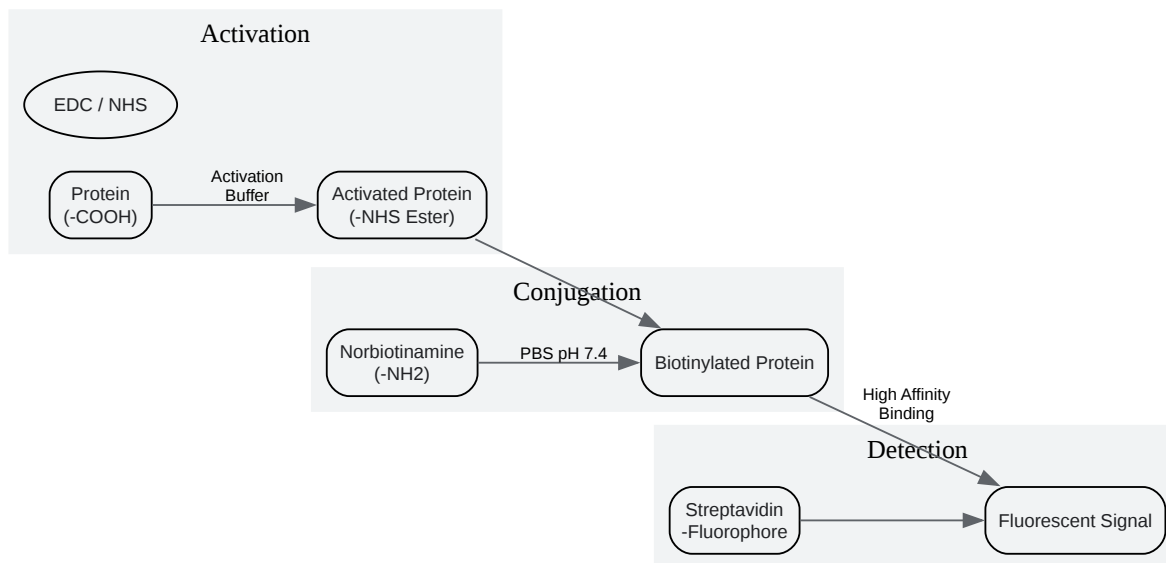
Activation

EDC / NHS

Protein (-COOH)

Activation Buffer

Activated Protein (-NHS Ester)

Conjugation

Norbiotinamine (-NH2)

PBS pH 7.4

Biotinylated Protein

High Affinity Binding

Detection

Streptavidin -Fluorophore

Fluorescent Signal